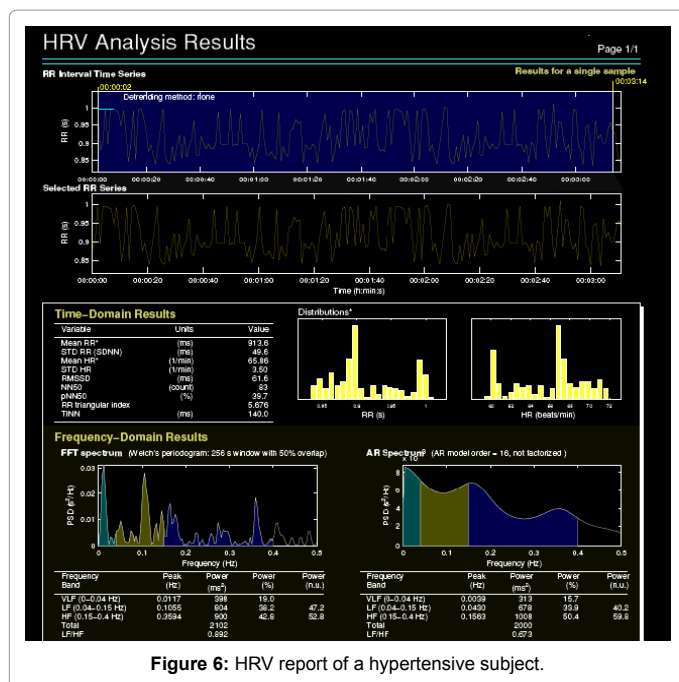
HRV Analysis Results

Page 1/1

RR Interval Time Series

Results for a single sample

00:00:02

00:03:14

Detrending method: none

RR (s)

1
0.95
0.9
0.85

00:00:00 00:00:20 00:00:40 00:01:00 00:01:20 00:01:40 00:02:00 00:02:20 00:02:40 00:03:00

Selected RR Series

RR (s)

1
0.95
0.9
0.85

00:00:00 00:00:20 00:00:40 00:01:00 00:01:20 00:01:40 00:02:00 00:02:20 00:02:40 00:03:00

Time (h:min:s)

Time-Domain Results

| Variable | Units | Value |
|---|---|---|
| Mean RR* | (ms) | 913.6 |
| STD RR (SDNN) | (ms) | 49.6 |
| Mean HR* | (1/min) | 65.86 |
| STD HR | (1/min) | 3.50 |
| RMSSD | (ms) | 61.6 |
| NN50 | (count) | 83 |
| pNN50 | (%) | 39.7 |
| RR triangular index | | 5.676 |
| TINN | (ms) | 140.0 |

Distributions*

RR (s)

HR (beats/min)

Frequency-Domain Results

FFT spectrum (Welch's periodogram: 256 s window with 50% overlap)

PSD ($s^2$/Hz)

0.03
0.02
0.01
0

0 0.1 0.2 0.3 0.4 0.5

Frequency (Hz)

AR Spectrum (AR model order = 16, not factorized)

$\times 10^{-3}$

PSD ($s^2$/Hz)

8
6
4
2
0

0 0.1 0.2 0.3 0.4 0.5

Frequency (Hz)

| Frequency Band | Peak (Hz) | Power ($ms^2$) | Power (%) | Power (n.u.) |
|---|---|---|---|---|
| VLF (0–0.04 Hz) | 0.0117 | 398 | 19.0 | |
| LF (0.04–0.15 Hz) | 0.1055 | 804 | 38.2 | 47.2 |
| HF (0.15–0.4 Hz) | 0.3594 | 900 | 42.8 | 52.8 |
| Total | | 2102 | | |
| LF/HF | | 0.892 | | |

| Frequency Band | Peak (Hz) | Power ($ms^2$) | Power (%) | Power (n.u.) |
|---|---|---|---|---|
| VLF (0–0.04 Hz) | 0.0039 | 313 | 15.7 | |
| LF (0.04–0.15 Hz) | 0.0430 | 678 | 33.9 | 40.2 |
| HF (0.15–0.4 Hz) | 0.1563 | 1008 | 50.4 | 59.8 |
| Total | | 2000 | | |
| LF/HF | | 0.673 | | |

Figure 6: HRV report of a hypertensive subject.